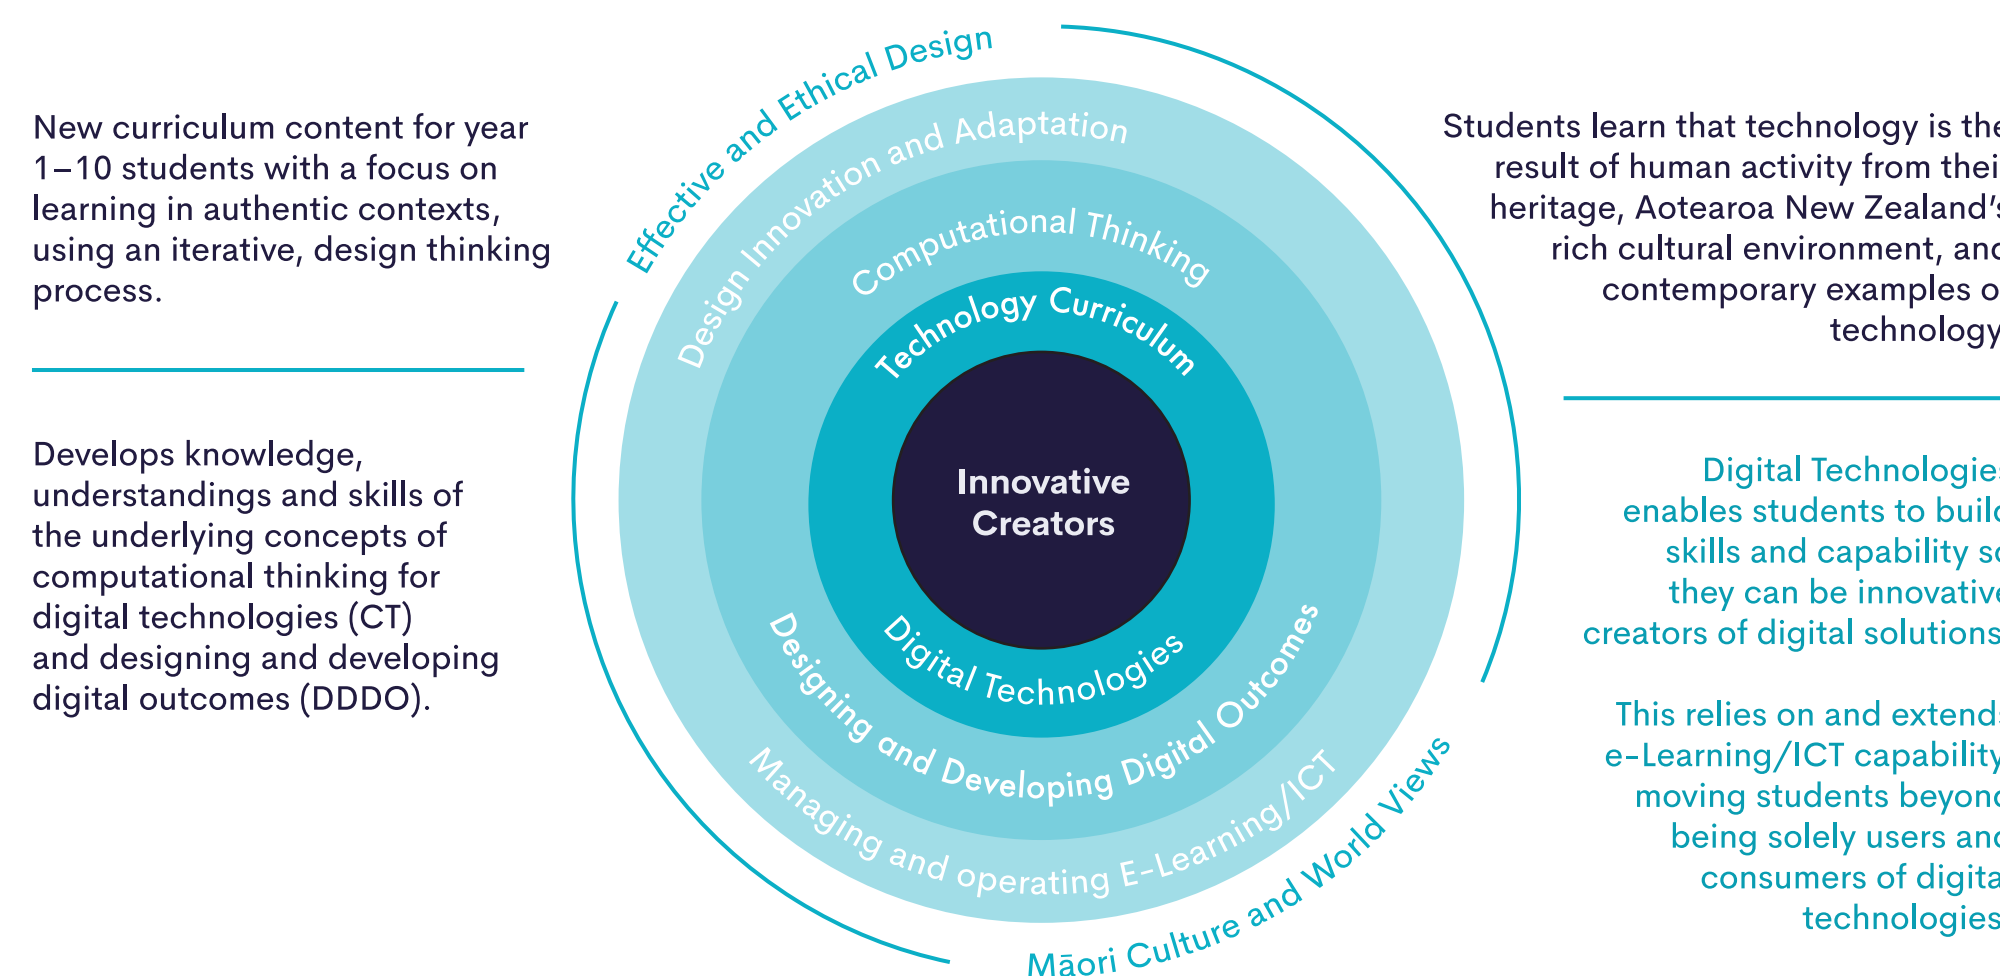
New curriculum content for year 1–10 students with a focus on learning in authentic contexts, using an iterative, design thinking process.

Develops knowledge, understandings and skills of the underlying concepts of computational thinking for digital technologies (CT) and designing and developing digital outcomes (DDDO).

Effective and Ethical Design

Design Innovation and Adaptation

Computational Thinking

Technology Curriculum

Innovative Creators

Digital Technologies

Designing and Developing Digital Outcomes

Managing and operating E-Learning/ICT

Māori Culture and World Views

Students learn that technology is the result of human activity from thei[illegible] heritage, Aotearoa New Zealand'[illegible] rich cultural environment, an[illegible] contemporary examples o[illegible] technology

Digital Technologie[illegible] enables students to buil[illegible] skills and capability s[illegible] they can be innovativ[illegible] creators of digital solution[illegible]

This relies on and extend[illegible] e-Learning/ICT capabilit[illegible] moving students beyon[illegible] being solely users an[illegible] consumers of digit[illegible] technologie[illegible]